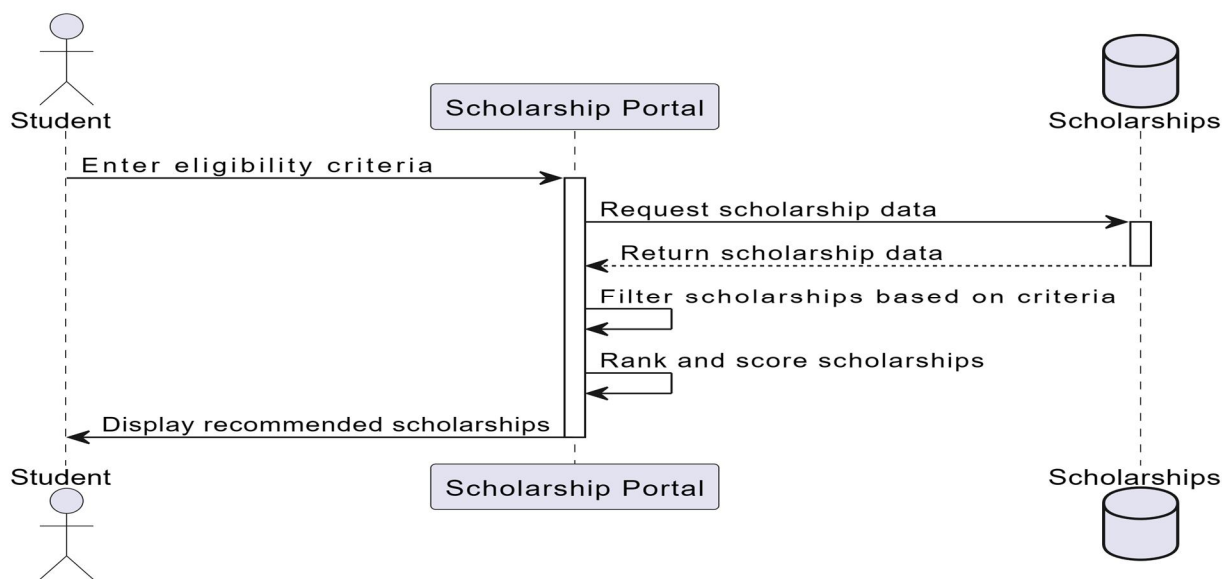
Student

Scholarship Portal

Scholarships

Enter eligibility criteria

Request scholarship data

Return scholarship data

Filter scholarships based on criteria

Rank and score scholarships

Display recommended scholarships

Student

Scholarship Portal

Scholarships